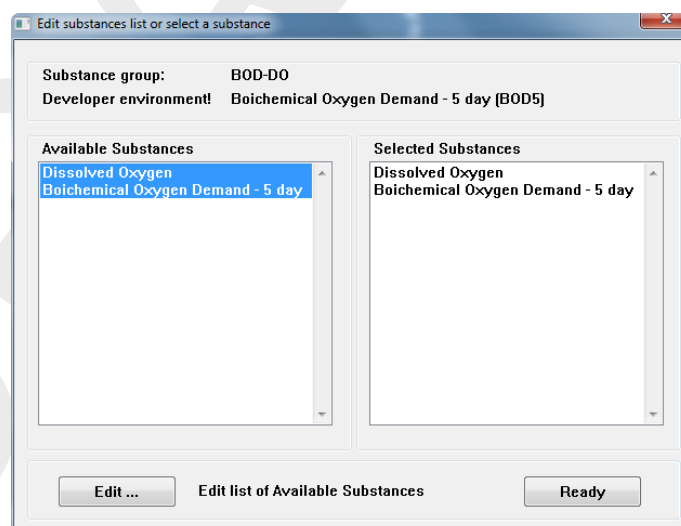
Edit substances list or select a substance

Substance group: BOD-DO
Developer environment! Boichemical Oxygen Demand - 5 day (BOD5)

Available Substances
Dissolved Oxygen
Boichemical Oxygen Demand - 5 day

Selected Substances
Dissolved Oxygen
Boichemical Oxygen Demand - 5 day

Edit ...
Edit list of Available Substances
Ready